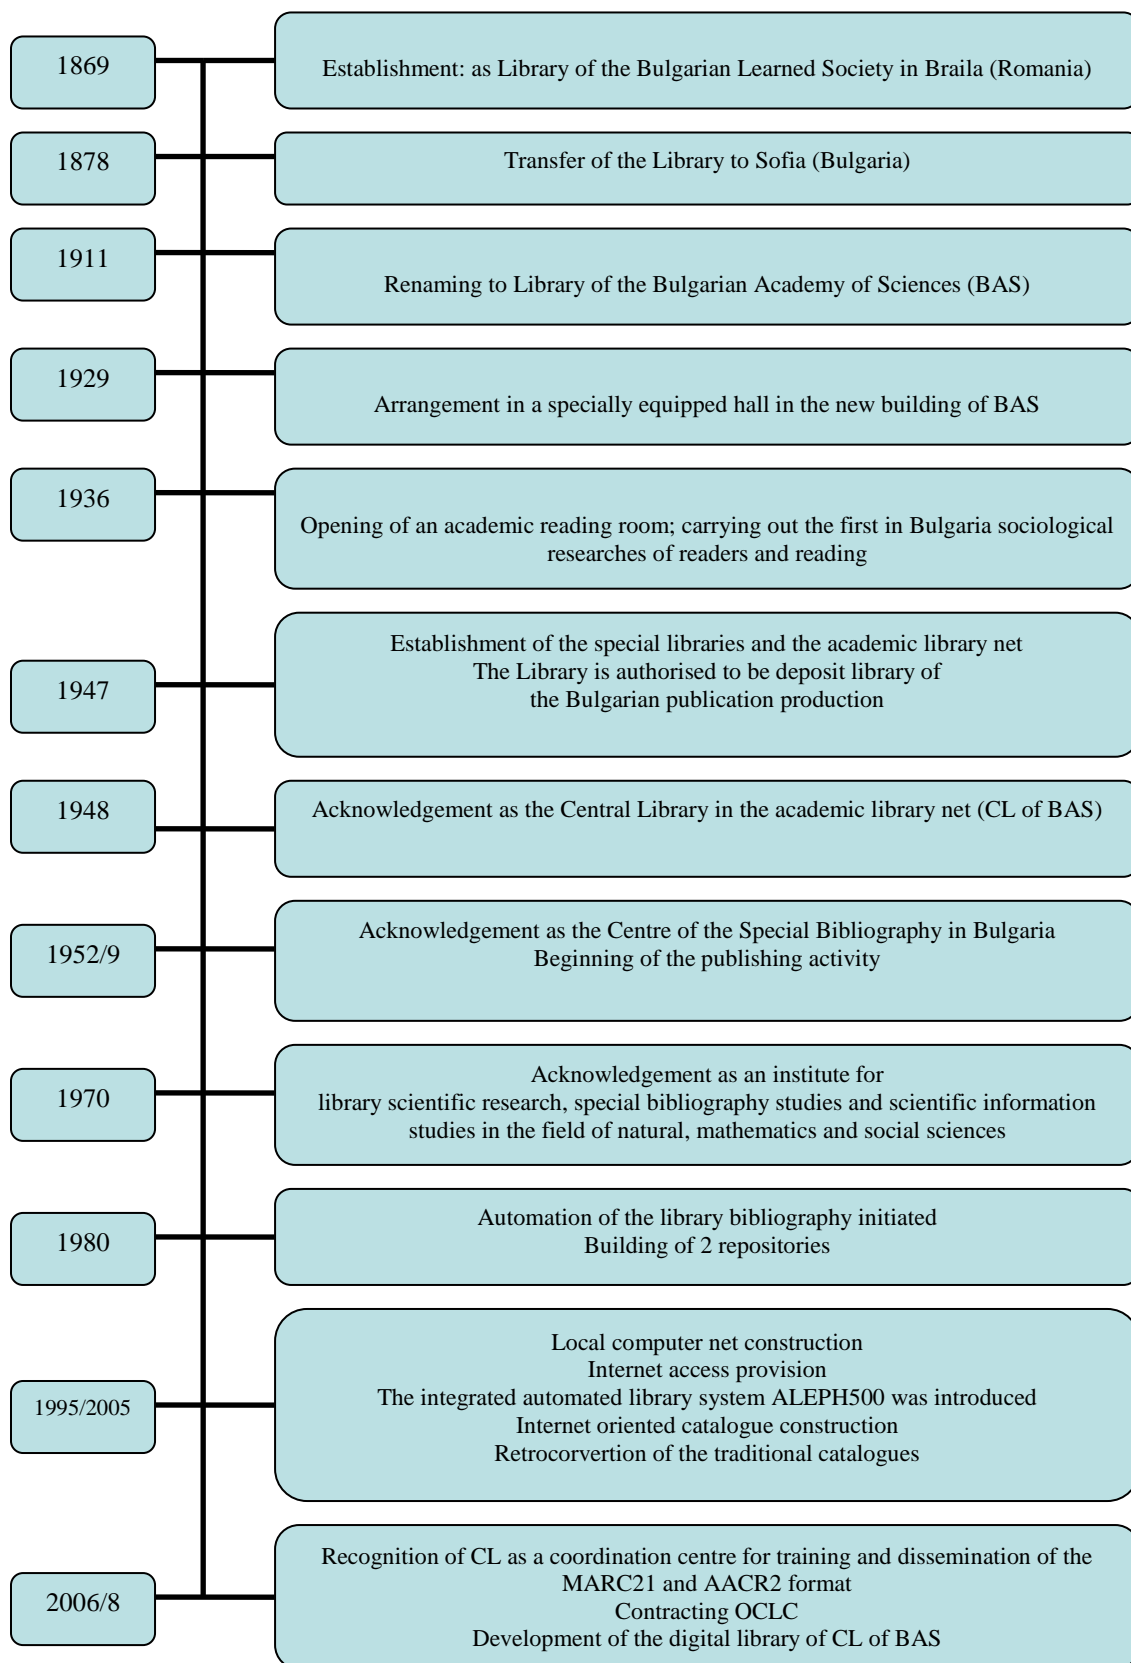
1869

Establishment: as Library of the Bulgarian Learned Society in Braila (Romania)

1878

Transfer of the Library to Sofia (Bulgaria)

1911

Renaming to Library of the Bulgarian Academy of Sciences (BAS)

1929

Arrangement in a specially equipped hall in the new building of BAS

1936

Opening of an academic reading room; carrying out the first in Bulgaria sociological researches of readers and reading

1947

Establishment of the special libraries and the academic library net
The Library is authorised to be deposit library of the Bulgarian publication production

1948

Acknowledgement as the Central Library in the academic library net (CL of BAS)

1952/9

Acknowledgement as the Centre of the Special Bibliography in Bulgaria
Beginning of the publishing activity

1970

Acknowledgement as an institute for library scientific research, special bibliography studies and scientific information studies in the field of natural, mathematics and social sciences

1980

Automation of the library bibliography initiated
Building of 2 repositories

1995/2005

Local computer net construction
Internet access provision
The integrated automated library system ALEPH500 was introduced
Internet oriented catalogue construction
Retrocorvertion of the traditional catalogues

2006/8

Recognition of CL as a coordination centre for training and dissemination of the MARC21 and AACR2 format
Contracting OCLC
Development of the digital library of CL of BAS